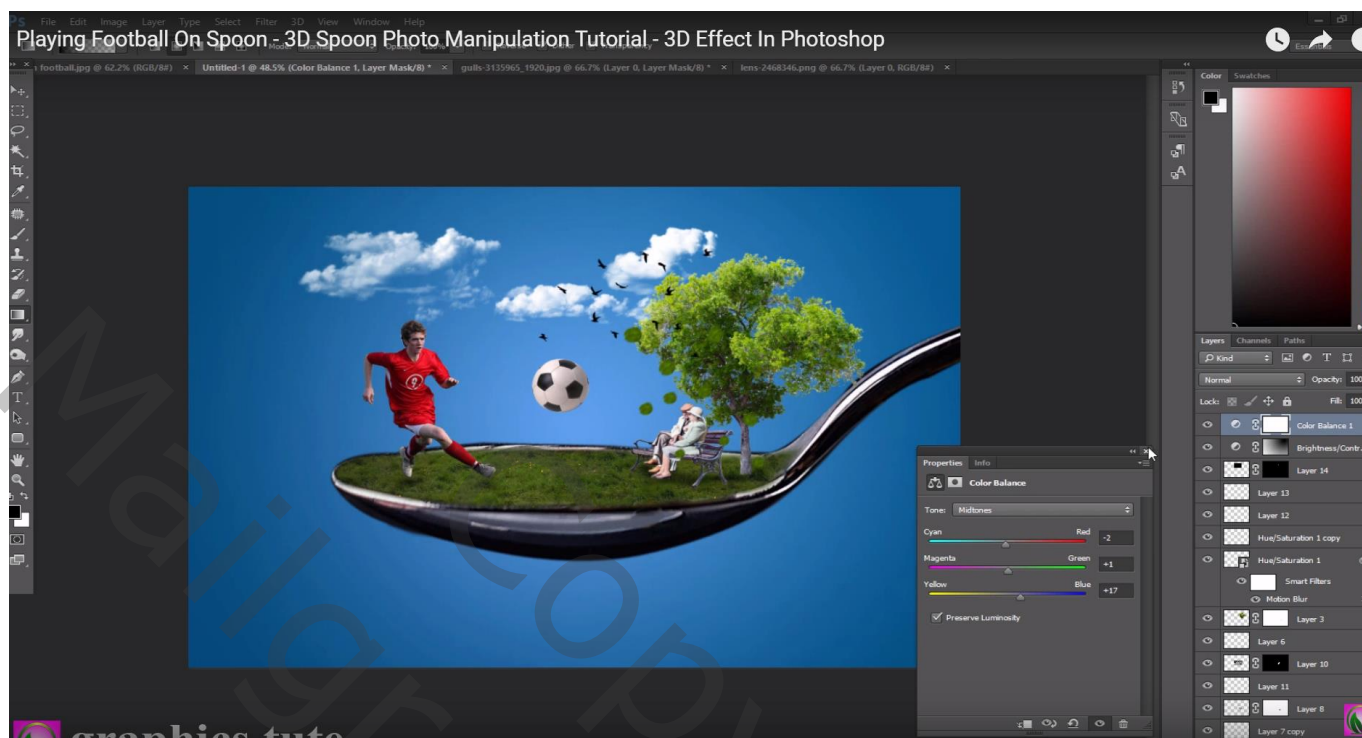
Playing Football On Spoon - 3D Spoon Photo Manipulation Tutorial - 3D Effect In Photoshop

File Edit Image Layer Type Select Filter 3D View Window Help

football.jpg @ 62.2% (RGB/8#) × Untitled-1 @ 48.5% (Color Balance 1, Layer Mask/8) * × gulls-3135965_1920.jpg @ 66.7% (Layer 0, Layer Mask/8) * × lens-2468346.png @ 66.7% (Layer 0, RGB/8#) ×

Color Swatches

Properties Info

Color Balance

Tone: Midtones

Cyan Red -2

Magenta Green +1

Yellow Blue +17

Preserve Luminosity

Layers Channels Paths

Kind

Normal Opacity: 100

Lock: Fill: 100

Color Balance 1

Brightness/Contr...

Layer 14

Layer 13

Layer 12

Hue/Saturation 1 copy

Hue/Saturation 1

Smart Filters

Motion Blur

Layer 3

Layer 6

Layer 10

Layer 11

Layer 8

Layer 7 copy

graphics tuto

Malagraphic
Copy